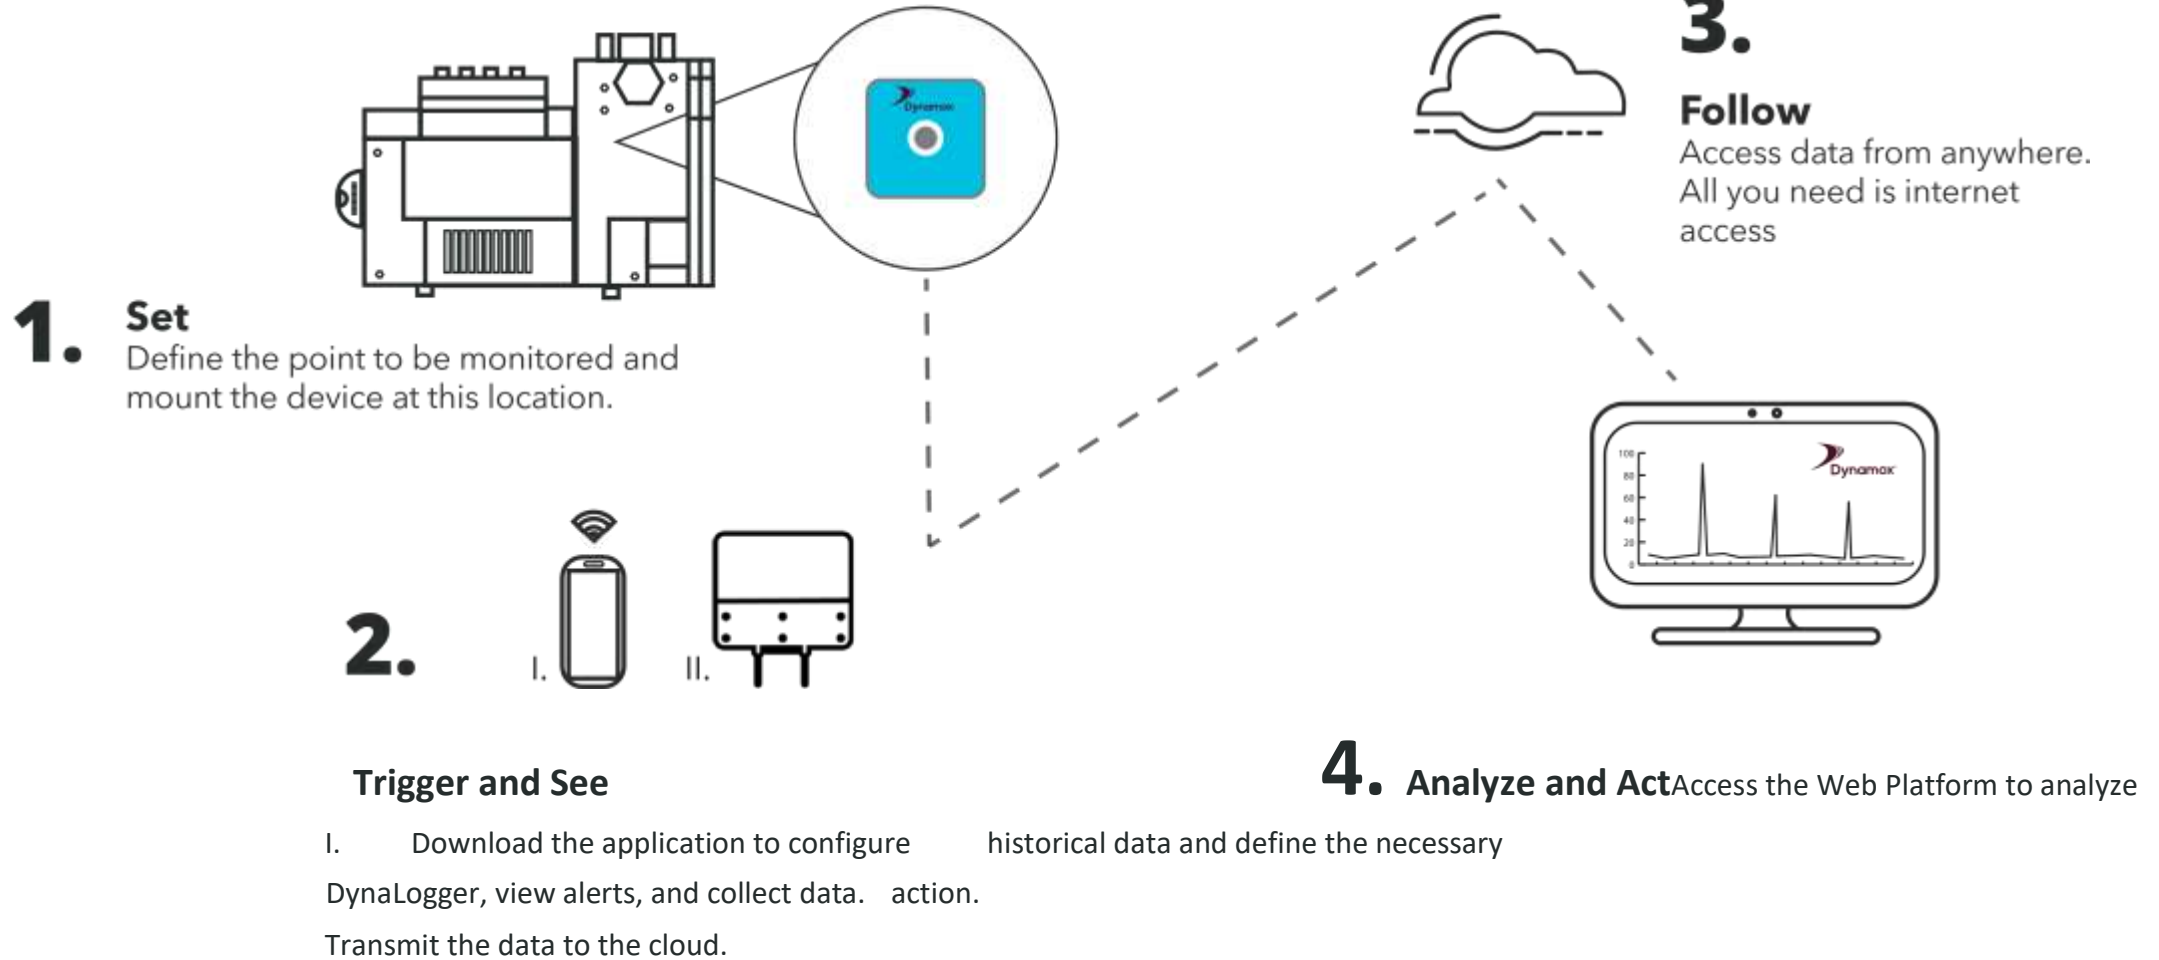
Dynamox

3.

Follow

Access data from anywhere. All you need is internet access

1. Set

Define the point to be monitored and mount the device at this location.

Dynamox

100
80
60
40
20
0

2.

I.

II.

Trigger and See

I. Download the application to configure DynaLogger, view alerts, and collect data.

Transmit the data to the cloud.

4. Analyze and Act

Access the Web Platform to analyze historical data and define the necessary action.